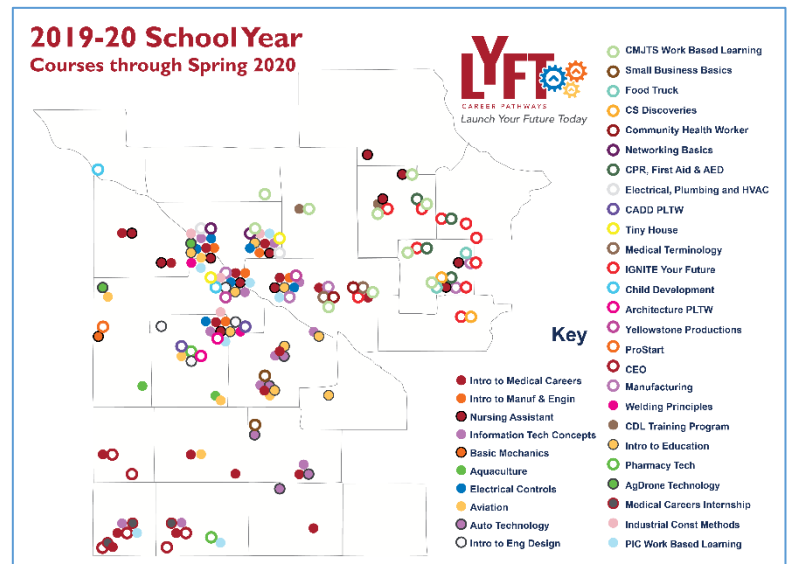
2019-20 School Year
Courses through Spring 2020

LYFT
CAREER PATHWAYS
Launch Your Future Today

CMJTS Work Based Learning
Small Business Basics
Food Truck
CS Discoveries
Community Health Worker
Networking Basics
CPR, First Aid & AED
Electrical, Plumbing and HVAC
CADD PLTW
Tiny House
Medical Terminology
IGNITE Your Future
Child Development
Architecture PLTW
Yellowstone Productions
ProStart
CEO
Manufacturing
Welding Principles
CDL Training Program
Intro to Education
Pharmacy Tech
AgDrone Technology
Medical Careers Internship
Industrial Const Methods
PIC Work Based Learning

Key

Intro to Medical Careers
Intro to Manuf & Engin
Nursing Assistant
Information Tech Concepts
Basic Mechanics
Aquaculture
Electrical Controls
Aviation
Auto Technology
Intro to Eng Design